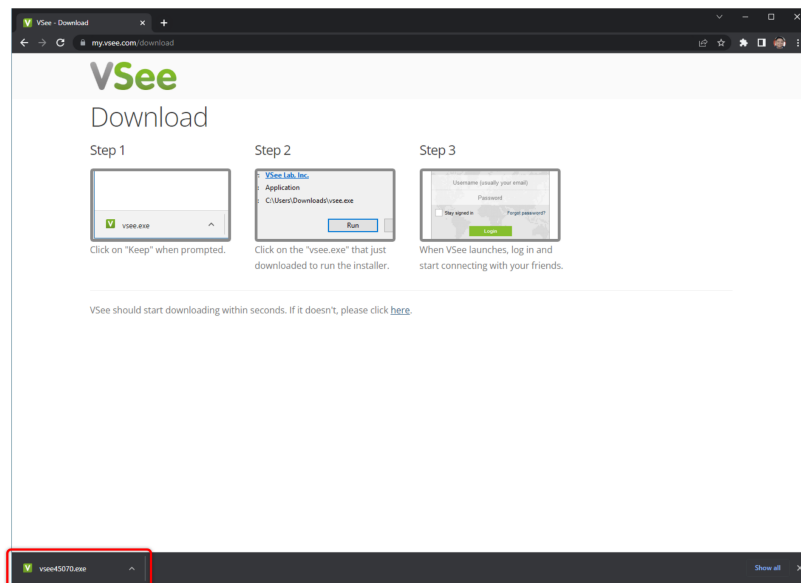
VSee - Download
my.vsee.com/download

VSee

Download

Step 1

vsee.exe

Click on "Keep" when prompted.

Step 2

VSee Lab, Inc.
Application
C:\Users\Downloads\vsee.exe
Run

Click on the "vsee.exe" that just downloaded to run the installer.

Step 3

Username (usually your email)
Password
Stay signed in
Forgot password?
Login

When VSee launches, log in and start connecting with your friends.

VSee should start downloading within seconds. If it doesn't, please click here.

vsee45070.exe

Show all